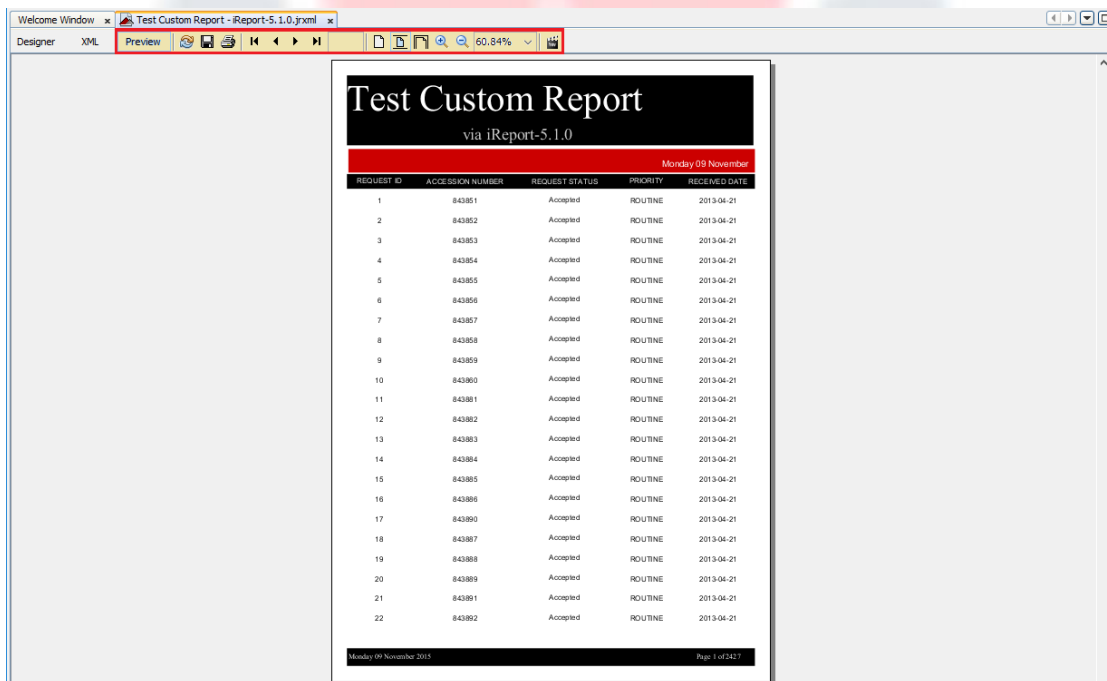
Welcome Window × Test Custom Report - iReport-5.1.0.jrxml ×

Designer XML Preview 60.84%

Test Custom Report
via iReport-5.1.0

Monday 09 November

| REQUEST ID | ACCESSION NUMBER | REQUEST STATUS | PRIORITY | RECEIVED DATE |
|---|---|---|---|---|
| 1 | 843851 | Accepted | ROUTINE | 2013-04-21 |
| 2 | 843852 | Accepted | ROUTINE | 2013-04-21 |
| 3 | 843853 | Accepted | ROUTINE | 2013-04-21 |
| 4 | 843854 | Accepted | ROUTINE | 2013-04-21 |
| 5 | 843855 | Accepted | ROUTINE | 2013-04-21 |
| 6 | 843856 | Accepted | ROUTINE | 2013-04-21 |
| 7 | 843857 | Accepted | ROUTINE | 2013-04-21 |
| 8 | 843858 | Accepted | ROUTINE | 2013-04-21 |
| 9 | 843859 | Accepted | ROUTINE | 2013-04-21 |
| 10 | 843860 | Accepted | ROUTINE | 2013-04-21 |
| 11 | 843881 | Accepted | ROUTINE | 2013-04-21 |
| 12 | 843882 | Accepted | ROUTINE | 2013-04-21 |
| 13 | 843883 | Accepted | ROUTINE | 2013-04-21 |
| 14 | 843884 | Accepted | ROUTINE | 2013-04-21 |
| 15 | 843885 | Accepted | ROUTINE | 2013-04-21 |
| 16 | 843886 | Accepted | ROUTINE | 2013-04-21 |
| 17 | 843890 | Accepted | ROUTINE | 2013-04-21 |
| 18 | 843887 | Accepted | ROUTINE | 2013-04-21 |
| 19 | 843888 | Accepted | ROUTINE | 2013-04-21 |
| 20 | 843889 | Accepted | ROUTINE | 2013-04-21 |
| 21 | 843891 | Accepted | ROUTINE | 2013-04-21 |
| 22 | 843892 | Accepted | ROUTINE | 2013-04-21 |

Monday 09 November 2015 Page 1 of 2427